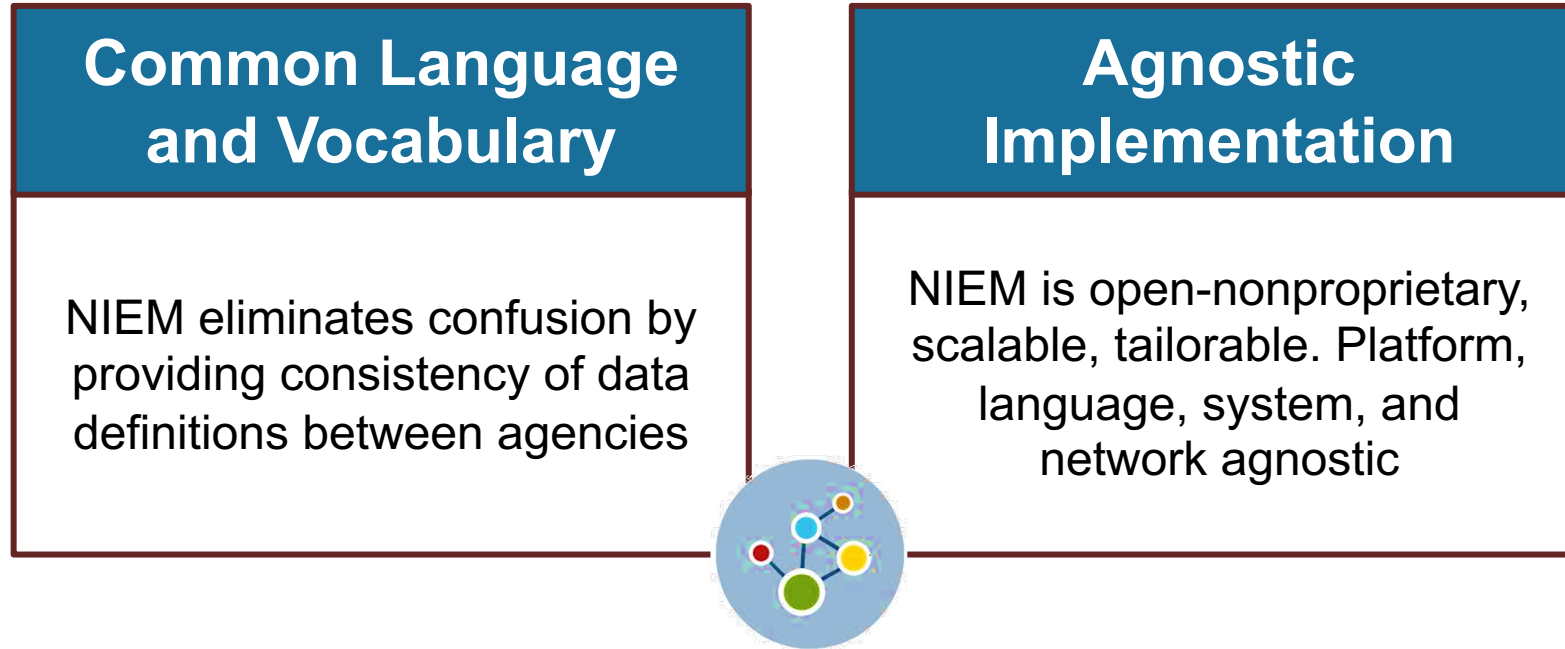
Common Language and Vocabulary

NIEM eliminates confusion by providing consistency of data definitions between agencies

Agnostic Implementation

NIEM is open-nonproprietary, scalable, tailorable. Platform, language, system, and network agnostic